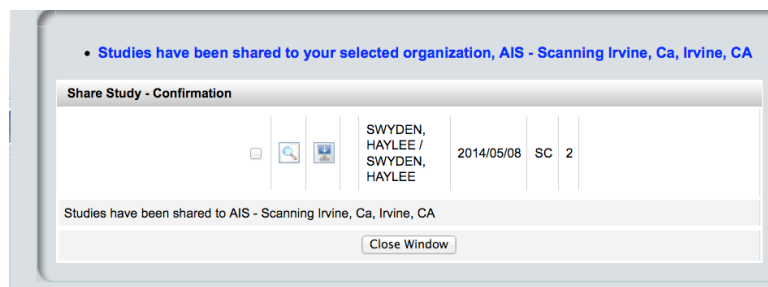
• Studies have been shared to your selected organization, AIS - Scanning Irvine, Ca, Irvine, CA

Share Study - Confirmation

| | | | | | | |
|---|---|---|---|---|---|---|
| | | | SWYDEN, HAYLEE / SWYDEN, HAYLEE | 2014/05/08 | SC | 2 |

Studies have been shared to AIS - Scanning Irvine, Ca, Irvine, CA

Close Window